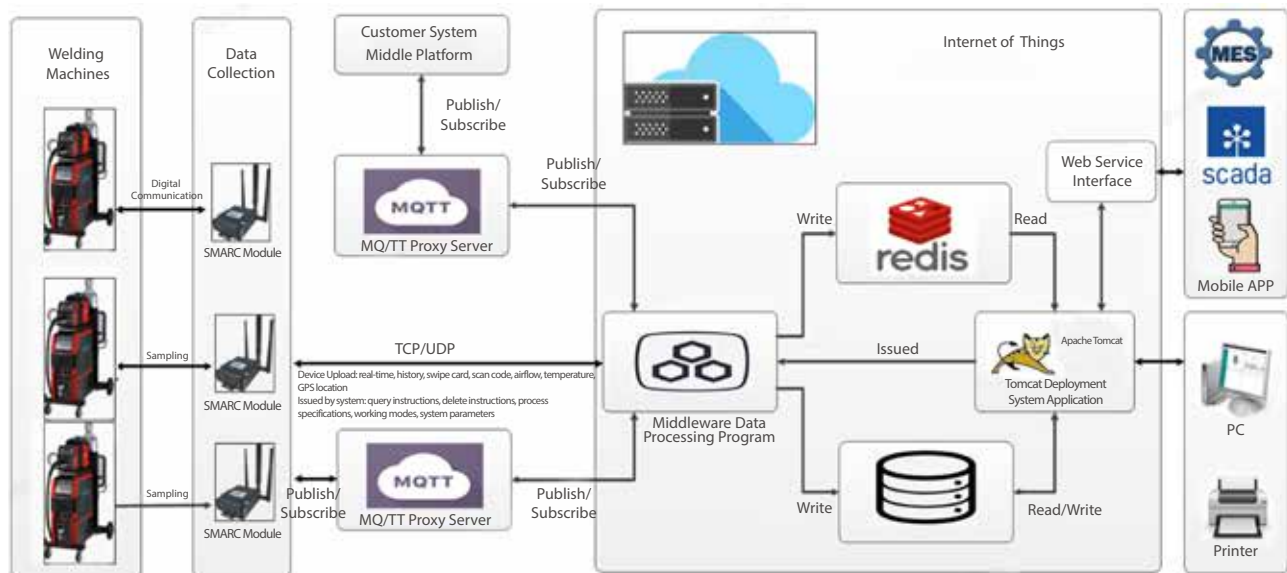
Welding Machines

Data Collection

Customer System Middle Platform

Publish/ Subscribe

Internet of Things

MES

scada

Mobile APP

Digital Communication

SMARC Module

MQTT

MQ/TT Proxy Server

Publish/ Subscribe

Web Service Interface

Write

redis

Read

Sampling

SMARC Module

TCP/UDP

Device Upload: real-time, history, swipe card, scan code, airflow, temperature, GPS location

Issued by system: query instructions, delete instructions, process specifications, working modes, system parameters

Issued

Apache Tomcat

Tomcat Deployment System Application

PC

Middleware Data Processing Program

Sampling

SMARC Module

Publish/ Subscribe

MQTT

MQ/TT Proxy Server

Publish/ Subscribe

Write

Read/Write

Printer